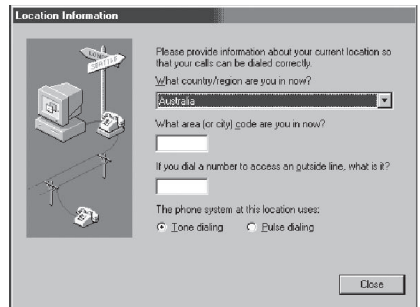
Location Information

SEATTLE

Please provide information about your current location so that your calls can be dialed correctly.

What country/region are you in now?

Australia

What area (or city) code are you in now?

If you dial a number to access an outside line, what is it?

The phone system at this location uses:

Tone dialing

Pulse dialing

Close